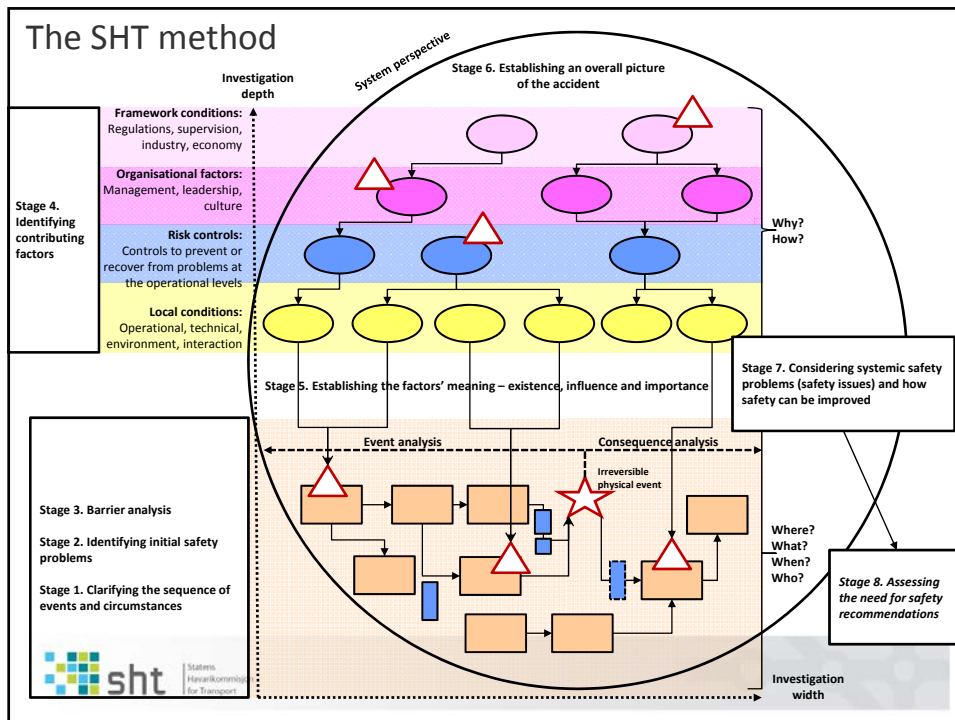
The SHT method

Investigation depth

System perspective

Stage 6. Establishing an overall picture of the accident

Framework conditions: Regulations, supervision, industry, economy

Organisational factors: Management, leadership, culture

Risk controls: Controls to prevent or recover from problems at the operational levels

Local conditions: Operational, technical, environment, interaction

Stage 4. Identifying contributing factors

Why? How?

Stage 5. Establishing the factors' meaning – existence, influence and importance

Stage 7. Considering systemic safety problems (safety issues) and how safety can be improved

Event analysis

Consequence analysis

Irreversible physical event

Stage 3. Barrier analysis

Stage 2. Identifying initial safety problems

Stage 1. Clarifying the sequence of events and circumstances

Where? What? When? Who?

Stage 8. Assessing the need for safety recommendations

sht Statens Havarikommisjon for Transport

Investigation width